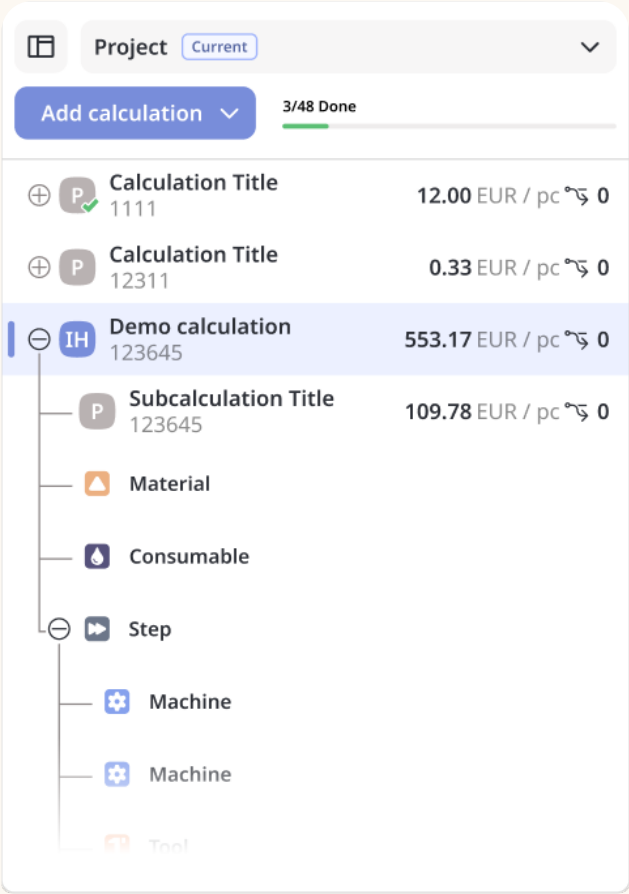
Project Current

Add calculation

3/48 Done

P Calculation Title
1111
12.00 EUR / pc 0

P Calculation Title
12311
0.33 EUR / pc 0

IH Demo calculation
123645
553.17 EUR / pc 0

P Subcalculation Title
123645
109.78 EUR / pc 0

Material

Consumable

Step

Machine

Machine

Tool